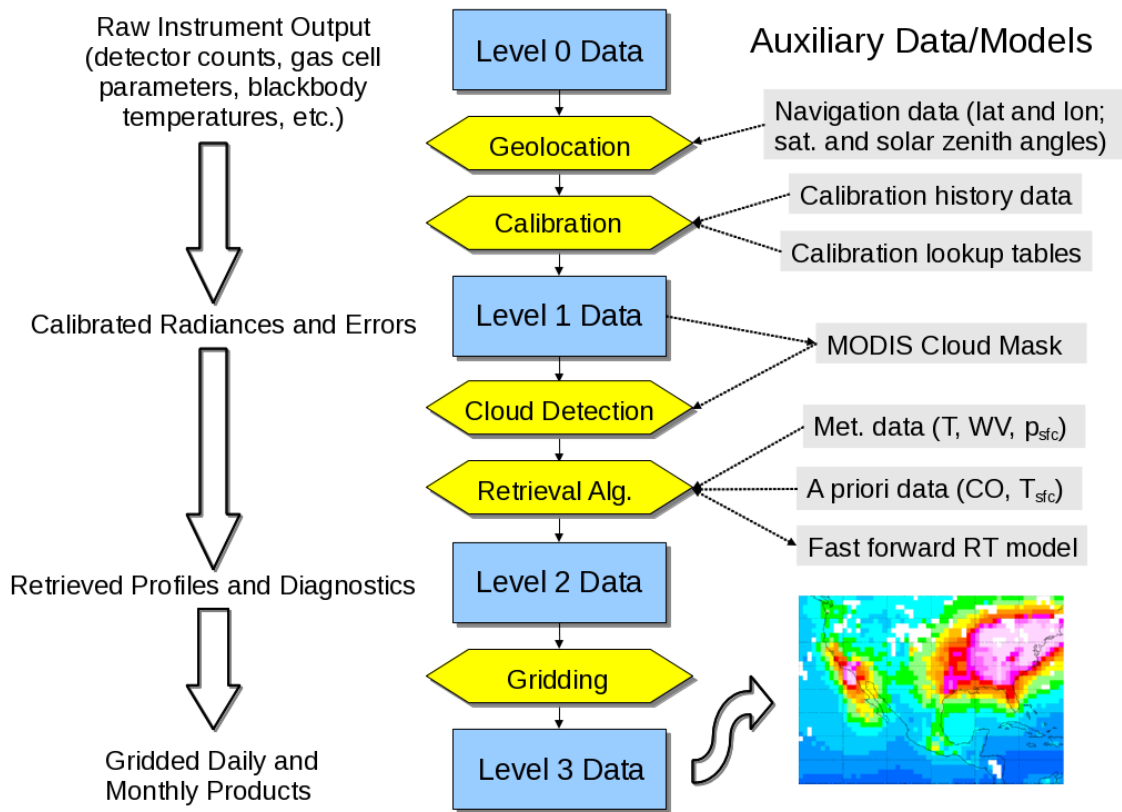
Raw Instrument Output (detector counts, gas cell parameters, blackbody temperatures, etc.)

Level 0 Data

Auxiliary Data/Models

Geolocation

Navigation data (lat and lon; sat. and solar zenith angles)

Calibration

Calibration history data

Calibration lookup tables

Calibrated Radiances and Errors

Level 1 Data

MODIS Cloud Mask

Cloud Detection

Met. data (T, WV, $p_{sfc}$)

Retrieval Alg.

A priori data (CO, $T_{sfc}$)

Fast forward RT model

Retrieved Profiles and Diagnostics

Level 2 Data

Gridding

Gridded Daily and Monthly Products

Level 3 Data